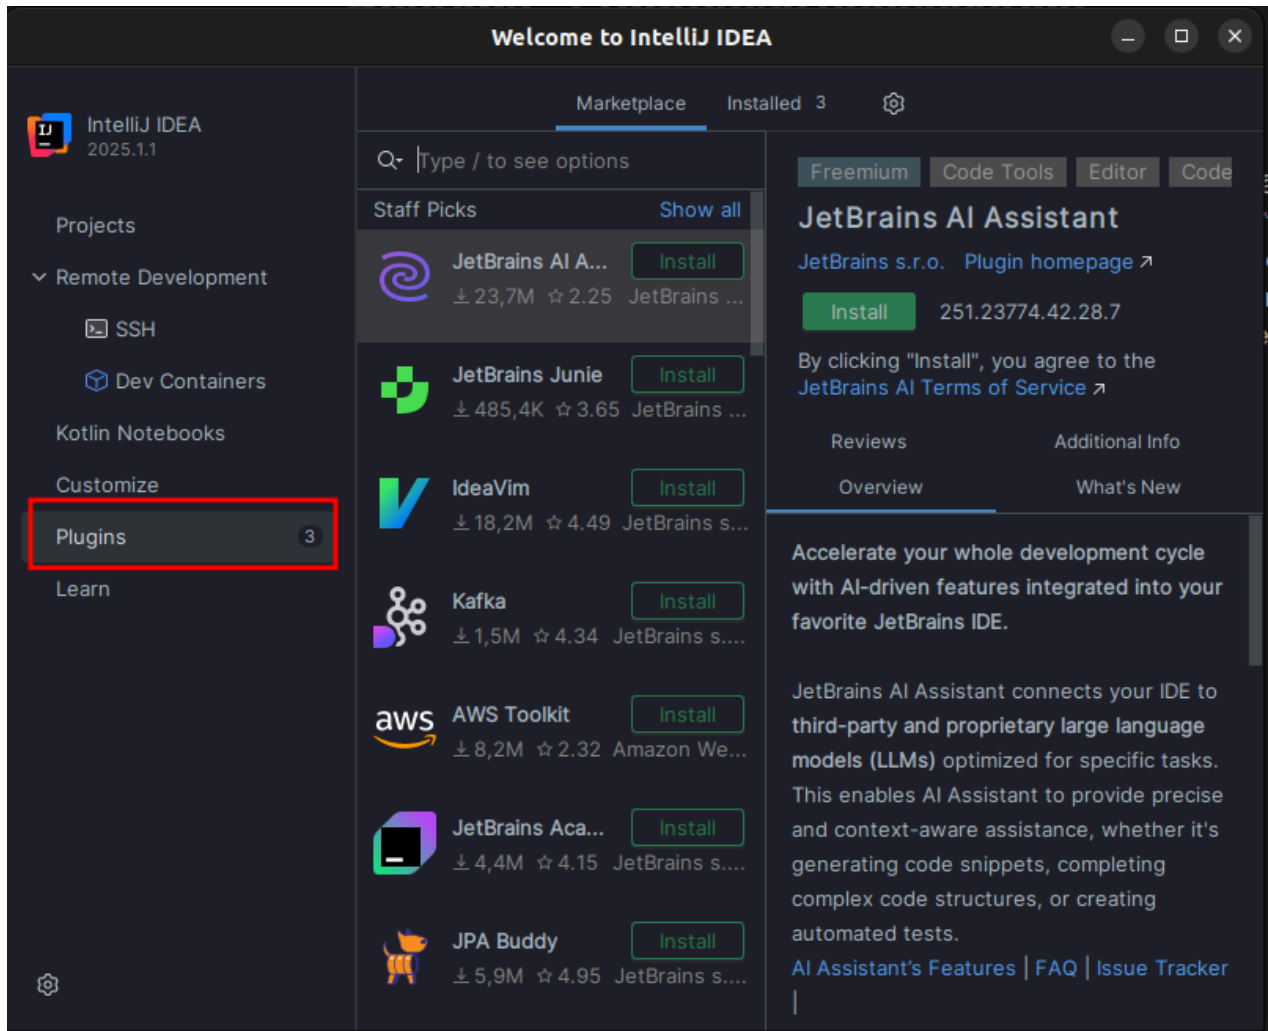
Welcome to IntelliJ IDEA

IJ
IntelliJ IDEA
2025.1.1

Projects
Remote Development
SSH
Dev Containers
Kotlin Notebooks
Customize
Plugins 3
Learn

Marketplace Installed 3

Type / to see options

Staff Picks Show all

JetBrains AI A... Install
23,7M 2.25 JetBrains ...

JetBrains Junie Install
485,4K 3.65 JetBrains ...

IdeaVim Install
18,2M 4.49 JetBrains s...

Kafka Install
1,5M 4.34 JetBrains s....

aws AWS Toolkit Install
8,2M 2.32 Amazon We...

JetBrains Aca... Install
4,4M 4.15 JetBrains s....

JPA Buddy Install
5,9M 4.95 JetBrains s....

Freemium Code Tools Editor Code

JetBrains AI Assistant

JetBrains s.r.o. Plugin homepage ↗

Install 251.23774.42.28.7

By clicking "Install", you agree to the JetBrains AI Terms of Service ↗

Reviews Additional Info
Overview What's New

Accelerate your whole development cycle with AI-driven features integrated into your favorite JetBrains IDE.

JetBrains AI Assistant connects your IDE to third-party and proprietary large language models (LLMs) optimized for specific tasks. This enables AI Assistant to provide precise and context-aware assistance, whether it's generating code snippets, completing complex code structures, or creating automated tests.

AI Assistant's Features | FAQ | Issue Tracker